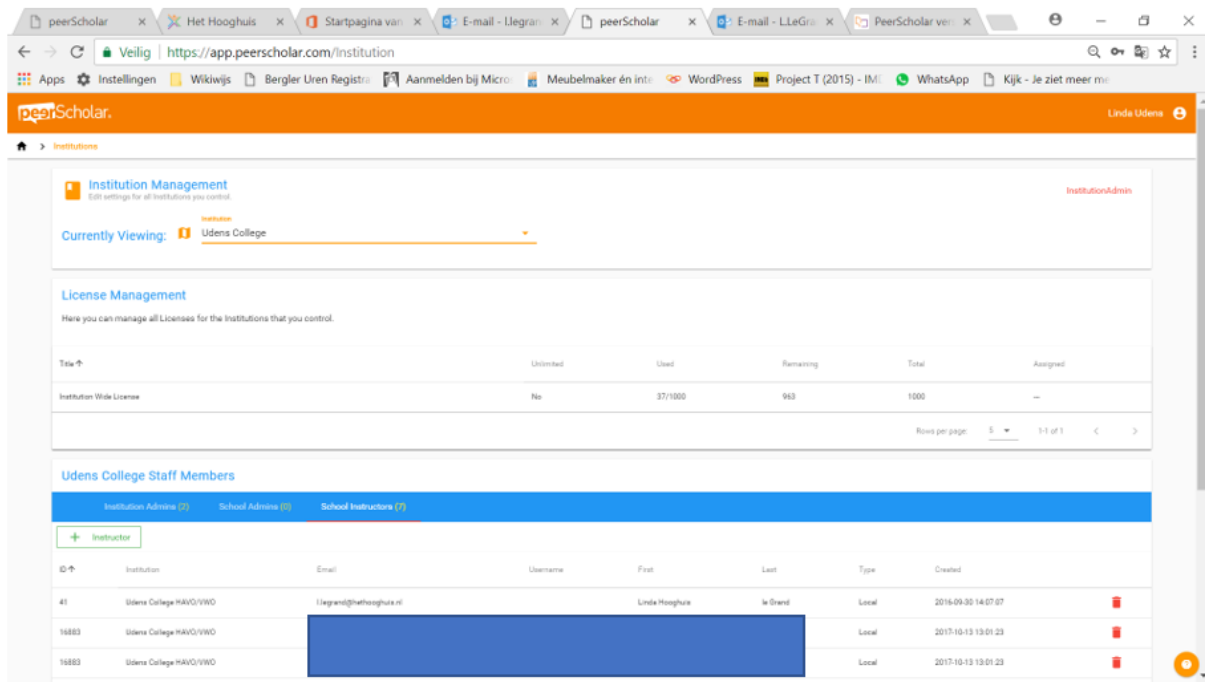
peerScholar × Het Hooghuis × Startpagina van × E-mail - l.legran × peerScholar × E-mail - L.LeGra × PeerScholar ver ×

Veilig | https://app.peerscholar.com/Institution

Apps Instellingen Wikiwijs Bergler Uren Registra Aanmelden bij Micro Meubelmaker én inte WordPress Project T (2015) - IM WhatsApp Kijk - Je ziet meer me

peerScholar Linda Udens

Institutions

Institution Management
Edit settings for all Institutions you control.

InstitutionAdmin

Currently Viewing: Institution Udens College

License Management
Here you can manage all Licenses for the Institutions that you control.

| Title ↑ | Unlimited | Used | Remaining | Total | Assigned |
|---|---|---|---|---|---|
| Institution Wide License | No | 37/1000 | 963 | 1000 | — |

Rows per page: 5 1-1 of 1

Udens College Staff Members

Institution Admins (2) School Admins (0) School Instructors (7)

+ Instructor

| ID ↑ | Institution | Email | Username | First | Last | Type | Created |
|---|---|---|---|---|---|---|---|
| 41 | Udens College HAVO/VWO | l.legrand@hethooghuis.nl | | Linda Hooghuis | le Grand | Local | 2016-09-30 14:07:07 |
| 16883 | Udens College HAVO/VWO | | | | | Local | 2017-10-13 13:01:23 |
| 16883 | Udens College HAVO/VWO | | | | | Local | 2017-10-13 13:01:23 |